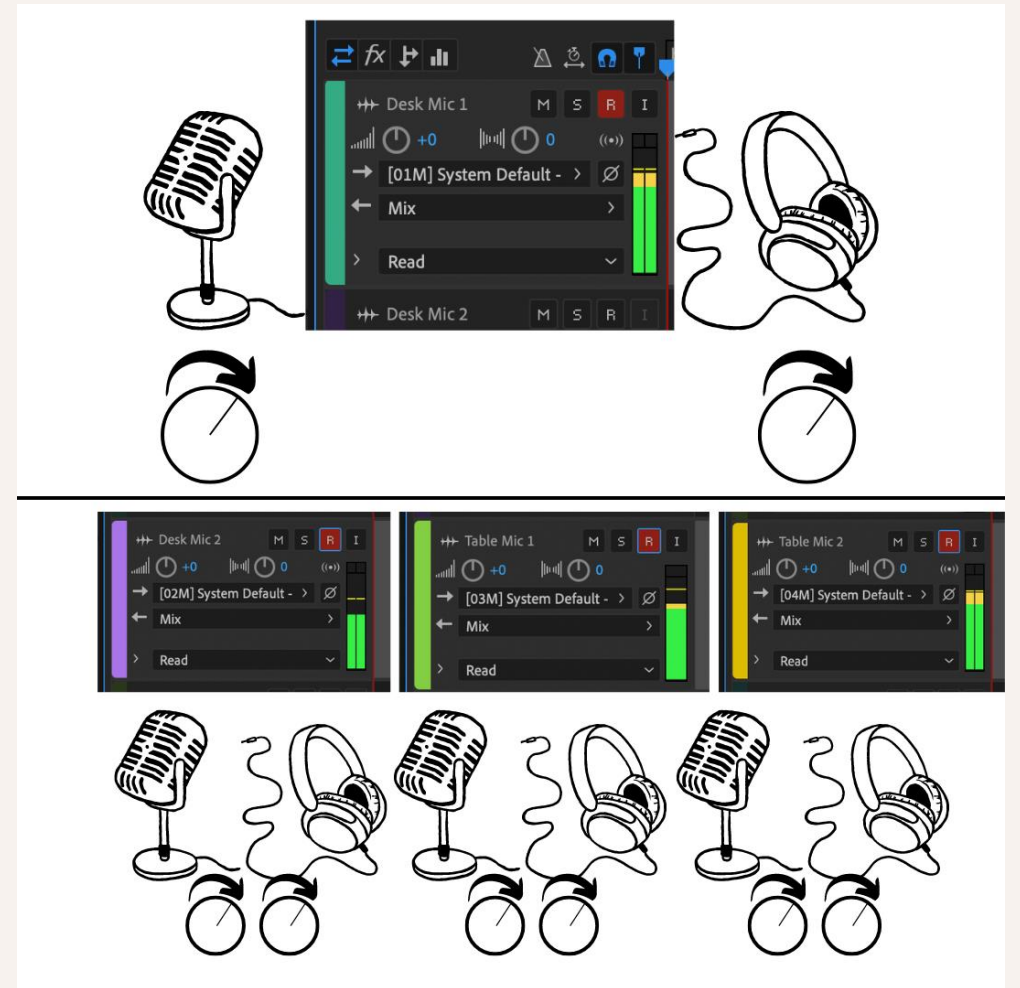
fx

Desk Mic 1 M S R I
+0 0
[01M] System Default -
Mix
Read

Desk Mic 2 M S R I

Desk Mic 2 M S R I
+0 0
[02M] System Default -
Mix
Read

Table Mic 1 M S R I
+0 0
[03M] System Default -
Mix
Read

Table Mic 2 M S R I
+0 0
[04M] System Default -
Mix
Read